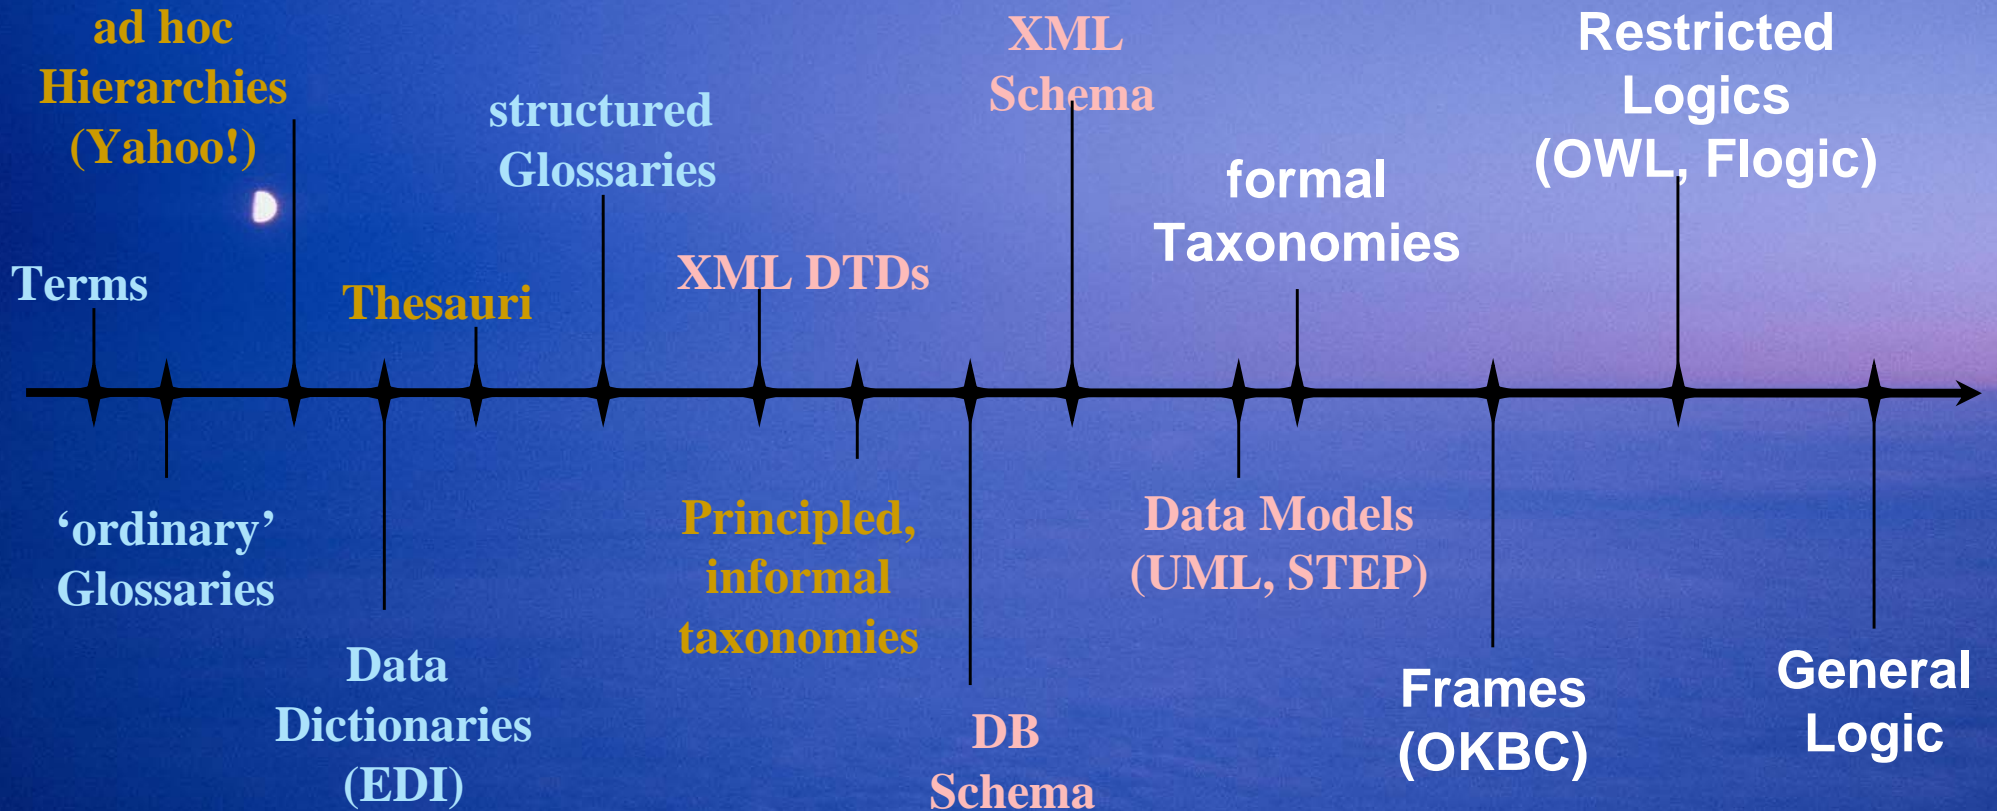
ad hoc Hierarchies (Yahoo!)

structured Glossaries

XML Schema

Restricted Logics (OWL, Flogic)

formal Taxonomies

Terms

Thesauri

XML DTDs

'ordinary' Glossaries

Data Dictionaries (EDI)

Principled, informal taxonomies

DB Schema

Data Models (UML, STEP)

Frames (OKBC)

General Logic